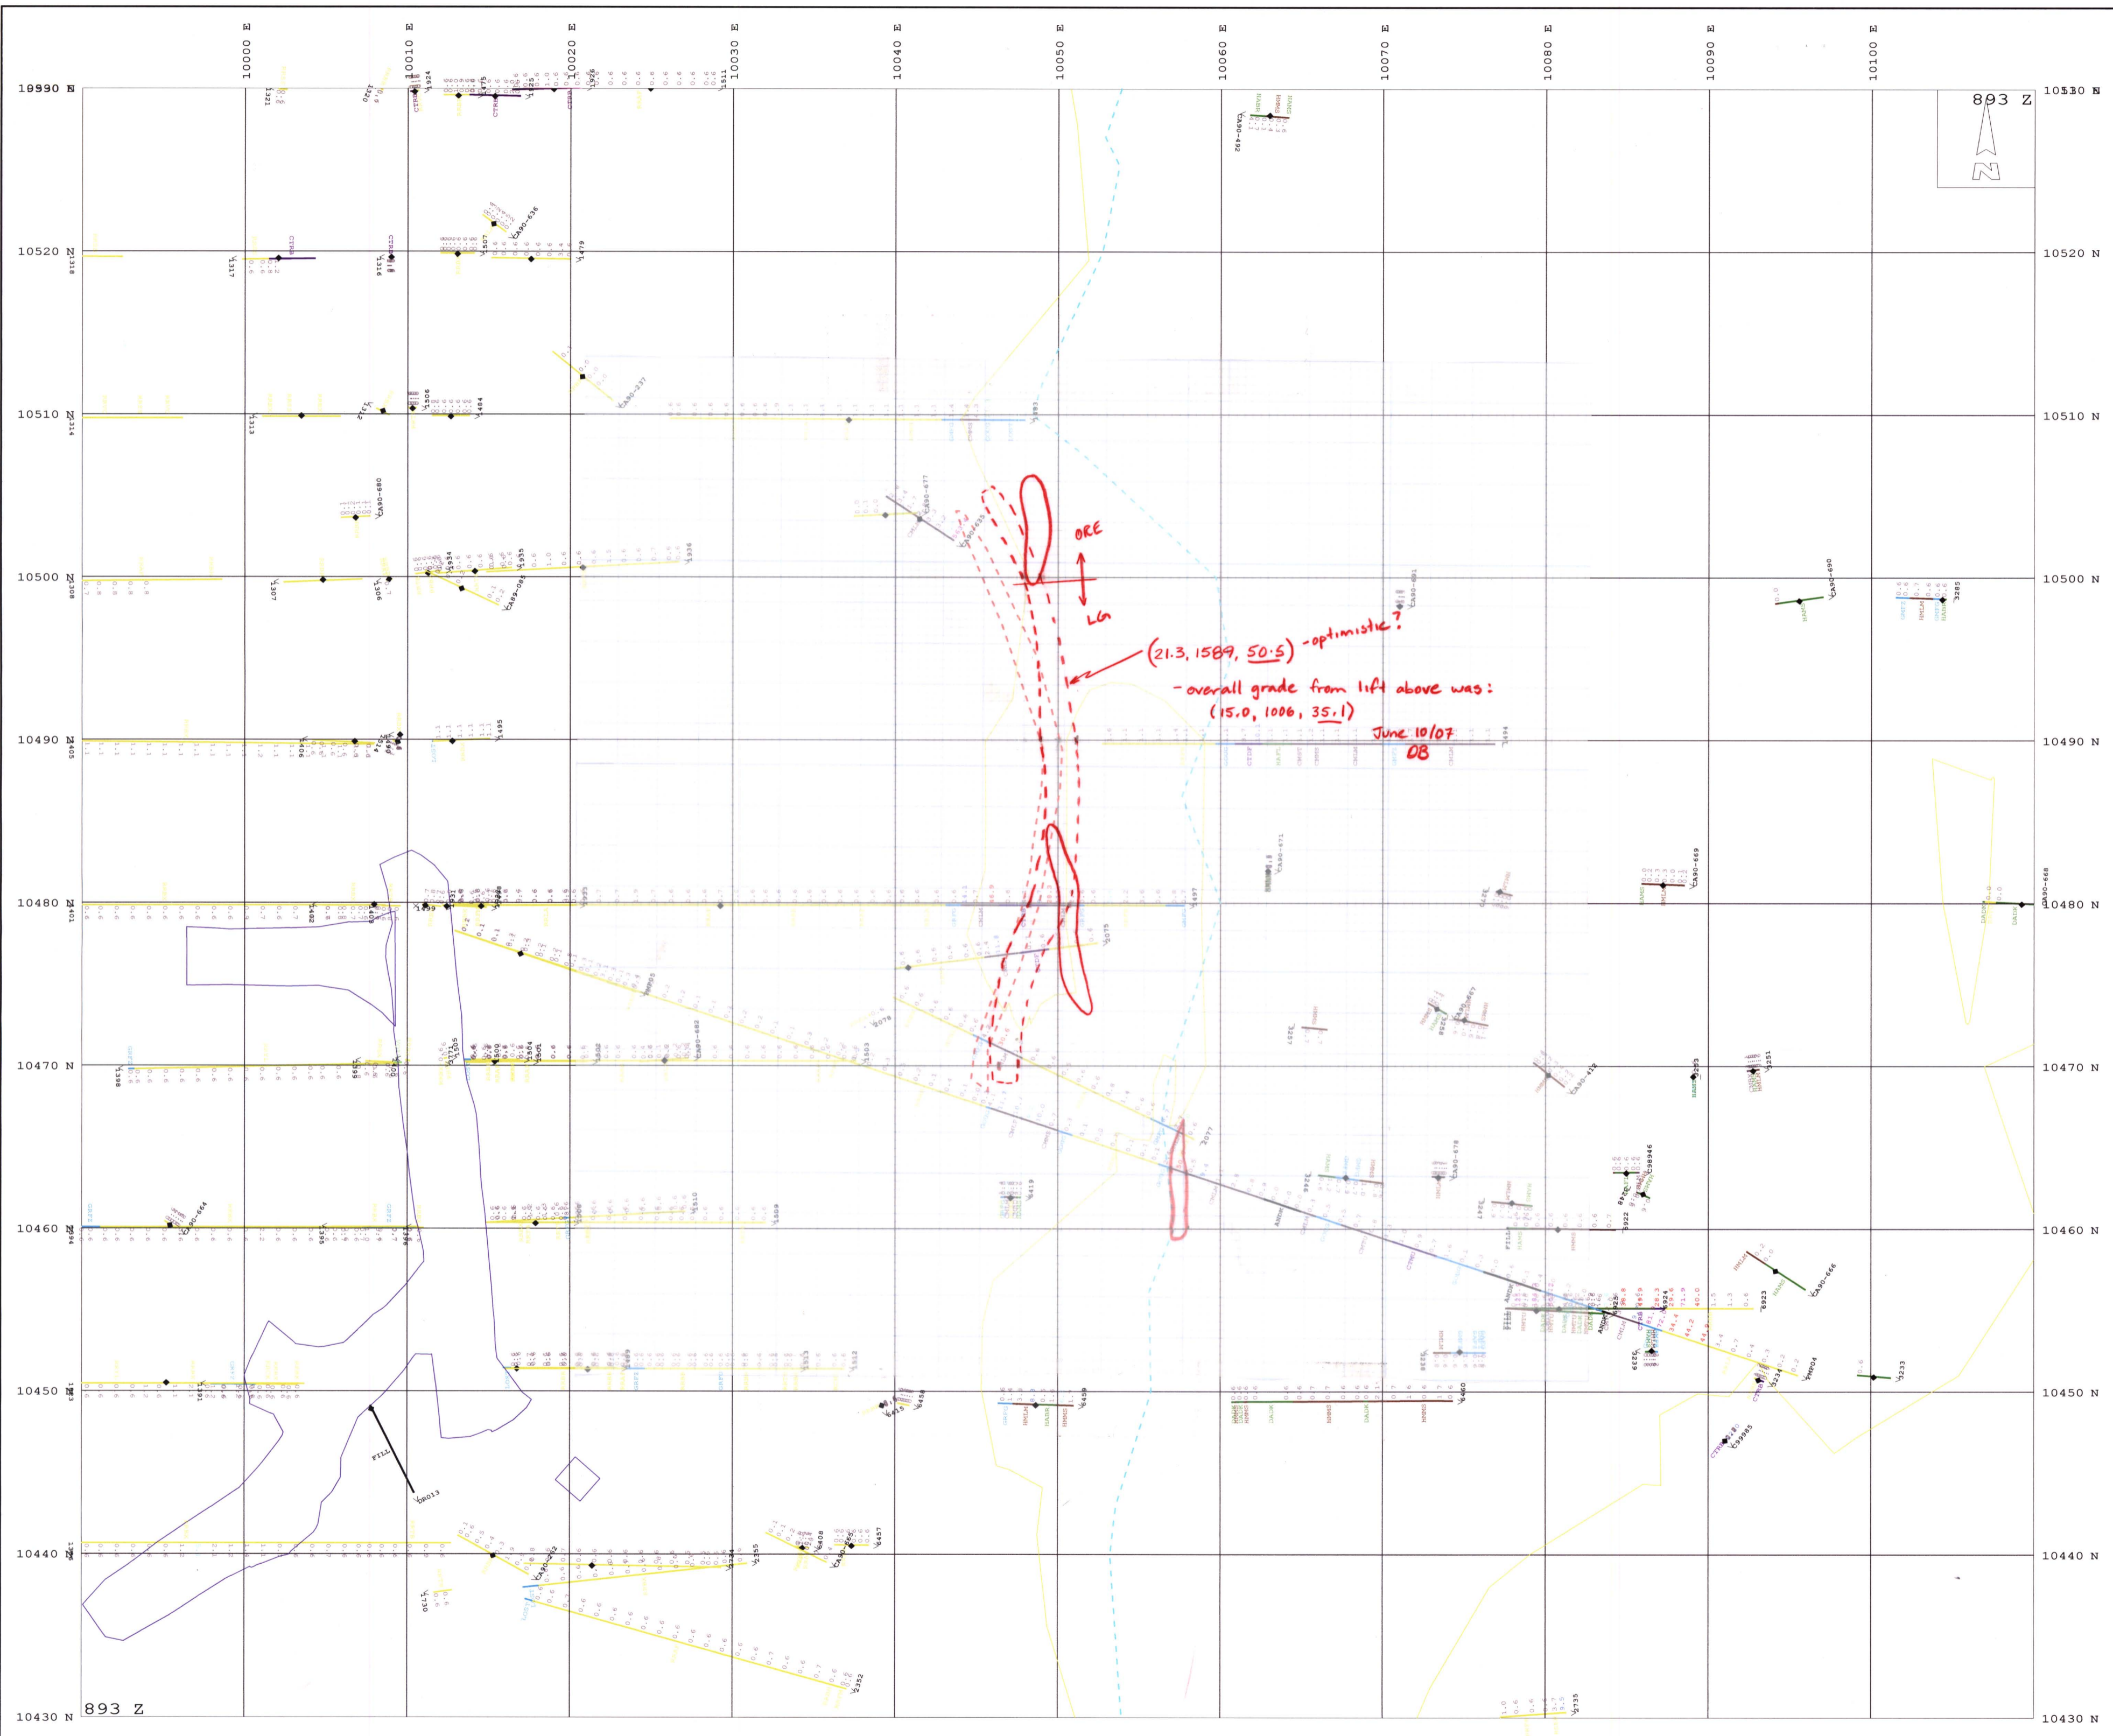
10000 E
10010 E
10020 E
10030 E
10040 E
10050 E
10060 E
10070 E
10080 E
10090 E
10100 E

893 Z
N

10530 N
10520 N
10510 N
10500 N
10490 N
10480 N
10470 N
10460 N
10450 N
10440 N
10430 N

10530 N
10520 N
10510 N
10500 N
10490 N
10480 N
10470 N
10460 N
10450 N
10440 N
10430 N

ORE
LG

(21.3, 1589, 50.5) -optimistic?
-overall grade from lift above was:
(15.0, 1006, 35.1)
June 10/07
OB

CA90-692
CA90-636
CA90-680
CA90-683
CA90-690
CA90-669
CA90-668
CA90-666
CA90-664
CA90-662
CA90-677
CA90-678
CA90-682
FILL
DR013
893 Z